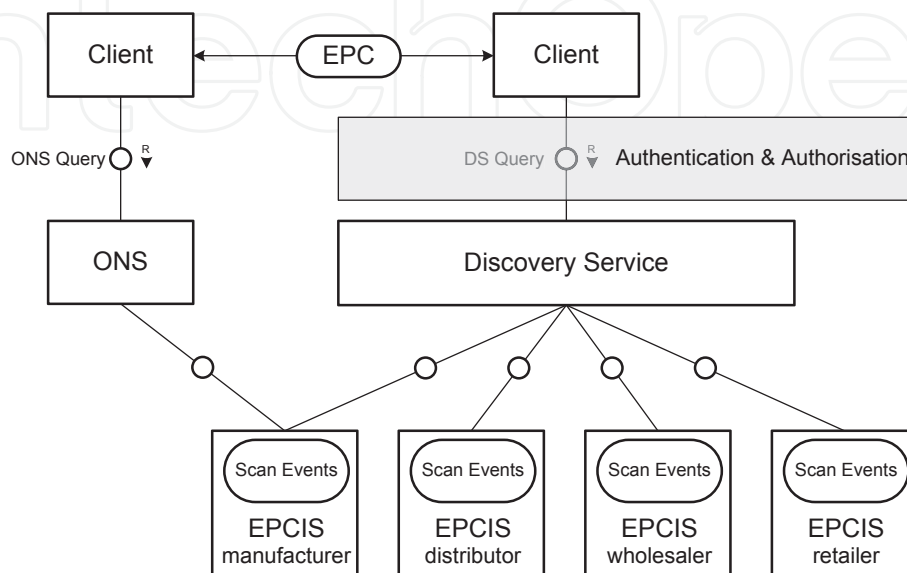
Client

EPC

Client

ONS Query

R

DS Query

R

Authentication & Authorisation

ONS

Discovery Service

Scan Events

EPCIS manufacturer

Scan Events

EPCIS distributor

Scan Events

EPCIS wholesaler

Scan Events

EPCIS retailer